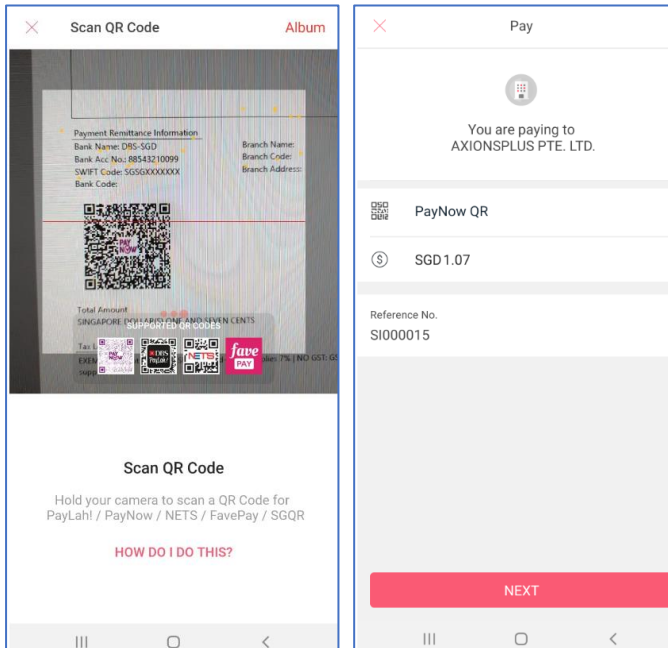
Scan QR Code
Album

Payment Remittance Information
Bank Name: DBS-SGD
Bank Acc No.: 88543210099
SWIFT Code: SGSGXXXXXXX
Bank Code:
Branch Name:
Branch Code:
Branch Address:

PAY NOW

Total Amount
SINGAPORE DOLLARS ONE AND SEVEN CENTS
SUPPORTED QR CODES
Tax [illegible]
EXEM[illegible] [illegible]7% | NO GST: G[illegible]
supp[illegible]

PAY NOW
DBS PayLah!
NETS
fave PAY

Scan QR Code

Hold your camera to scan a QR Code for PayLah! / PayNow / NETS / FavePay / SGQR

HOW DO I DO THIS?

Pay

You are paying to
AXIONSPLUS PTE. LTD.

PayNow QR

SGD 1.07

Reference No.
SI000015

NEXT